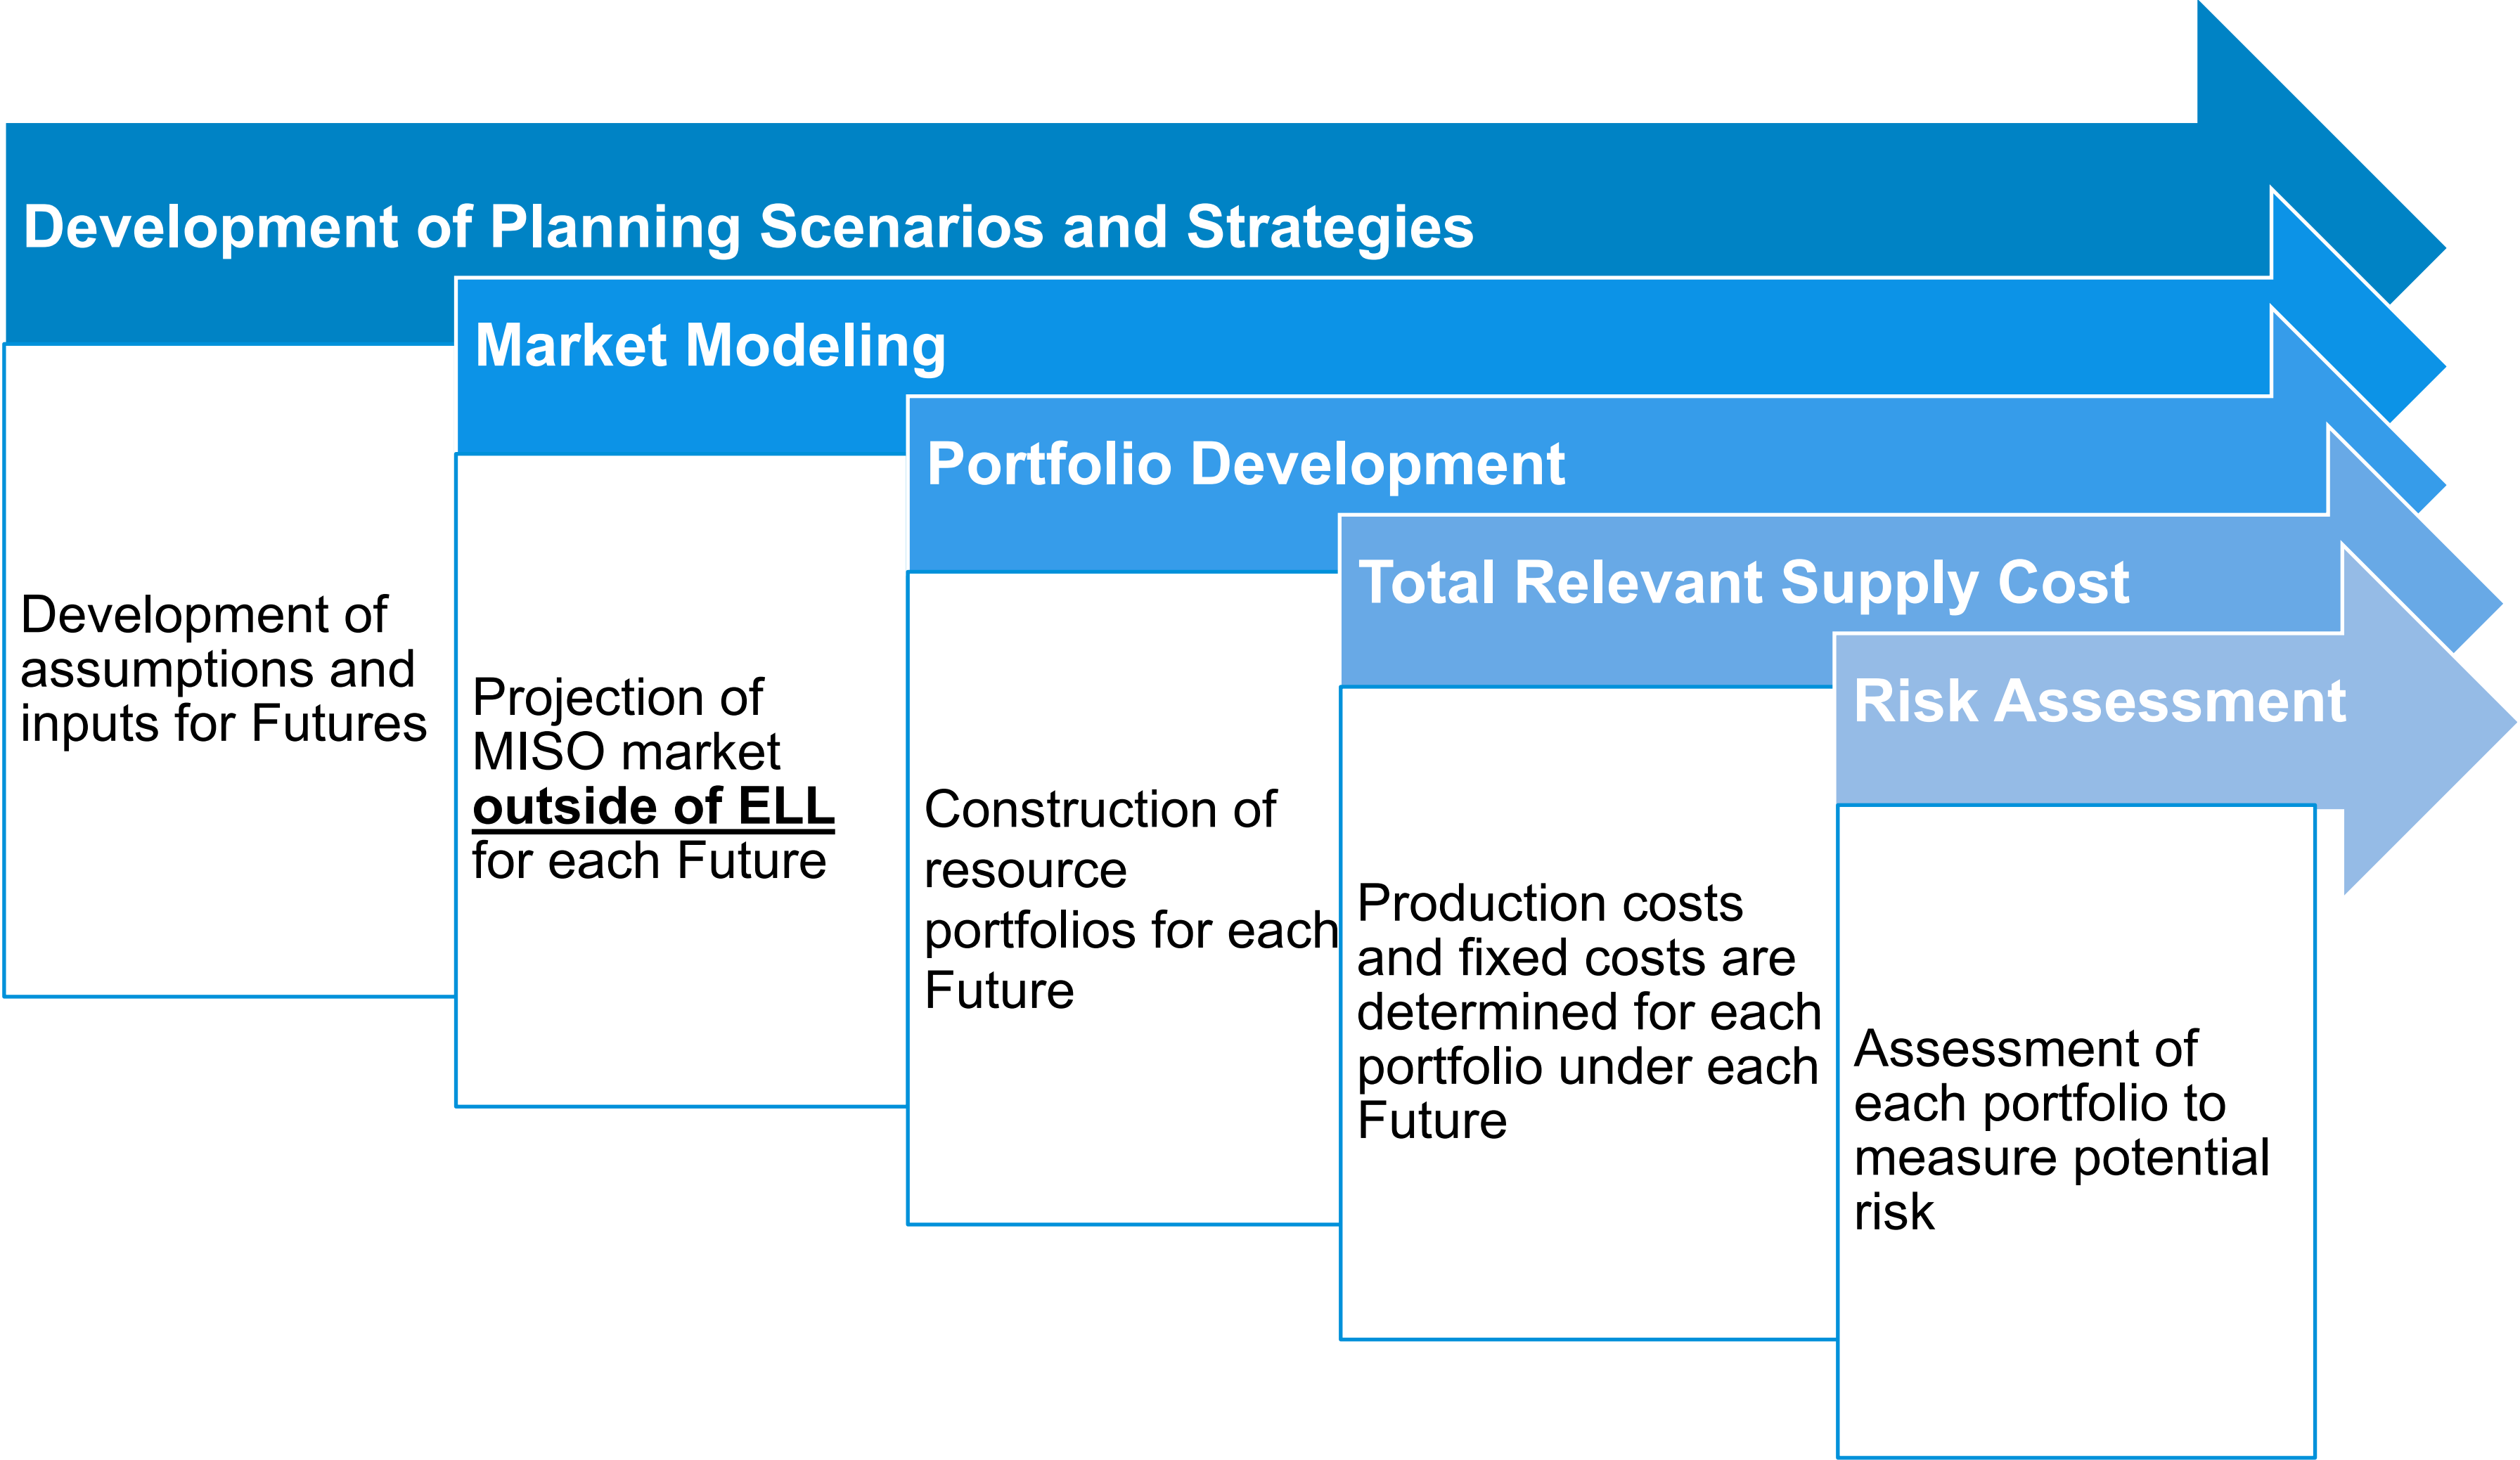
Development of Planning Scenarios and Strategies

Development of assumptions and inputs for Futures

Market Modeling

Projection of MISO market **outside of ELL** for each Future

Portfolio Development

Construction of resource portfolios for each Future

Total Relevant Supply Cost

Production costs and fixed costs are determined for each portfolio under each Future

Risk Assessment

Assessment of each portfolio to measure potential risk